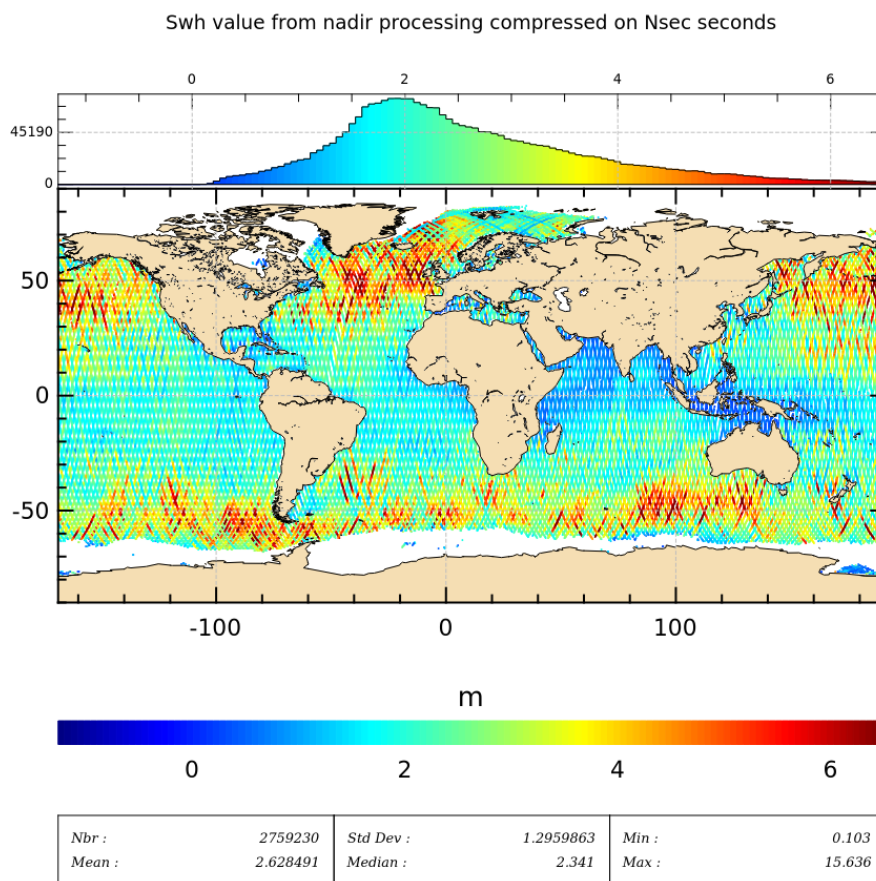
Swh value from nadir processing compressed on Nsec seconds

0 2 4 6

45190
0

50
0
-50

-100 0 100

m

0 2 4 6

| Nbr : | 2759230 | Std Dev : | 1.2959863 | Min : | 0.103 |
|---|---|---|---|---|---|
| Mean : | 2.628491 | Median : | 2.341 | Max : | 15.636 |